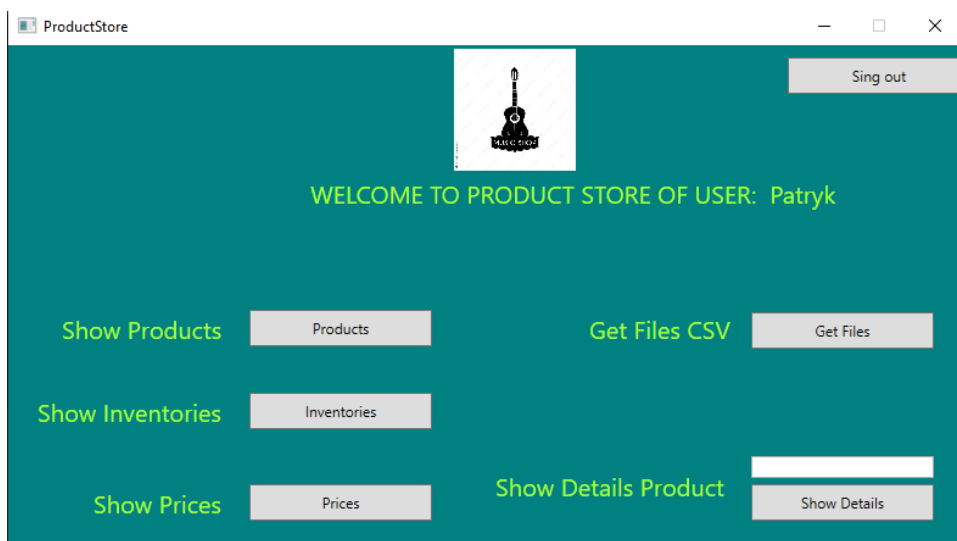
ProductStore

Sing out

MUSIC SHOP

WELCOME TO PRODUCT STORE OF USER: Patryk

Show Products
Products

Get Files CSV
Get Files

Show Inventories
Inventories

Show Prices
Prices

Show Details Product
Show Details